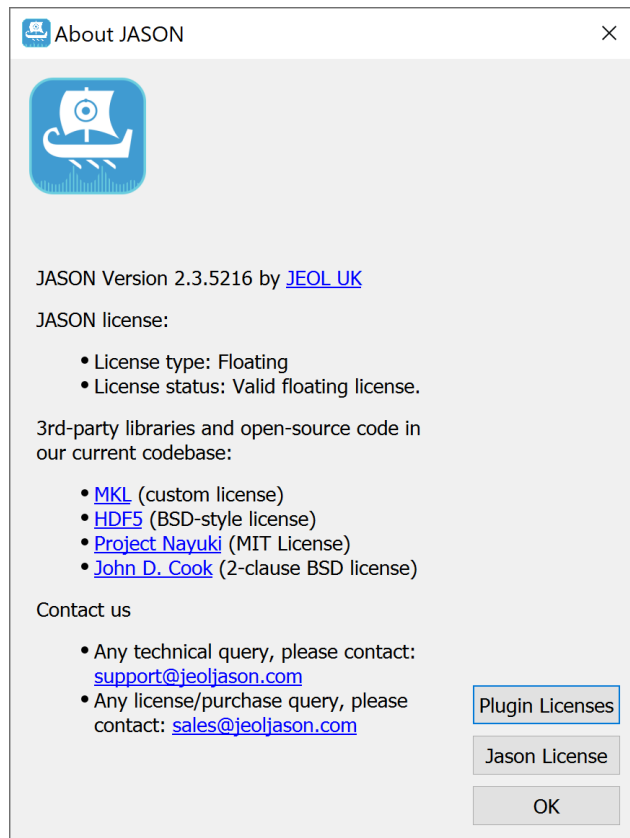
About JASON

JASON Version 2.3.5216 by JEOL UK

JASON license:

- License type: Floating
- License status: Valid floating license.

3rd-party libraries and open-source code in our current codebase:

- MKL (custom license)
- HDF5 (BSD-style license)
- Project Nayuki (MIT License)
- John D. Cook (2-clause BSD license)

Contact us

- Any technical query, please contact: support@jeoljason.com
- Any license/purchase query, please contact: sales@jeoljason.com

Plugin Licenses
Jason License
OK